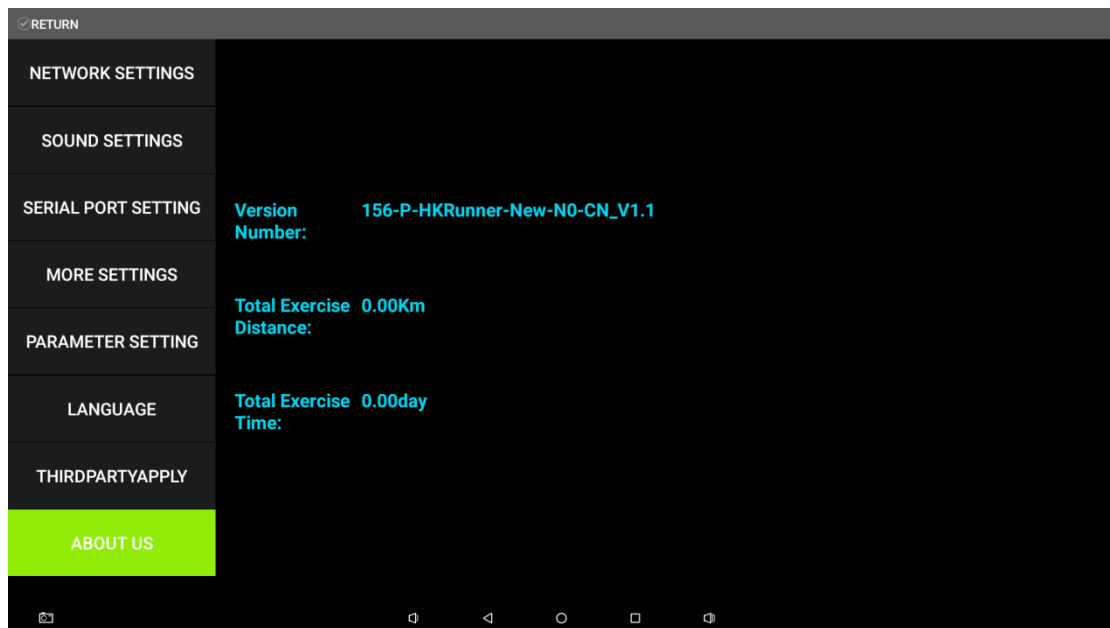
RETURN

NETWORK SETTINGS

SOUND SETTINGS

SERIAL PORT SETTING

MORE SETTINGS

PARAMETER SETTING

LANGUAGE

THIRDPARTYAPPLY

ABOUT US

Version Number: 156-P-HKRunner-New-N0-CN_V1.1

Total Exercise Distance: 0.00Km

Total Exercise Time: 0.00day